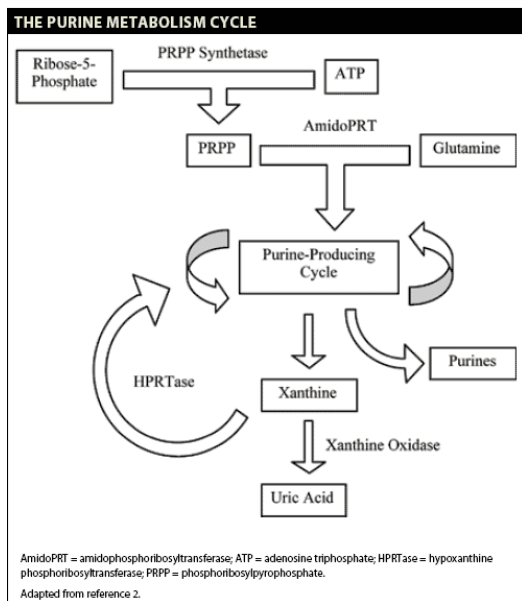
THE PURINE METABOLISM CYCLE

Ribose-5-Phosphate

PRPP Synthetase

ATP

PRPP

AmidoPRT

Glutamine

Purine-Producing Cycle

HPRTase

Purines

Xanthine

Xanthine Oxidase

Uric Acid

AmidoPRT = amidophosphoribosyltransferase; ATP = adenosine triphosphate; HPRTase = hypoxanthine phosphoribosyltransferase; PRPP = phosphoribosylpyrophosphate.

Adapted from reference 2.